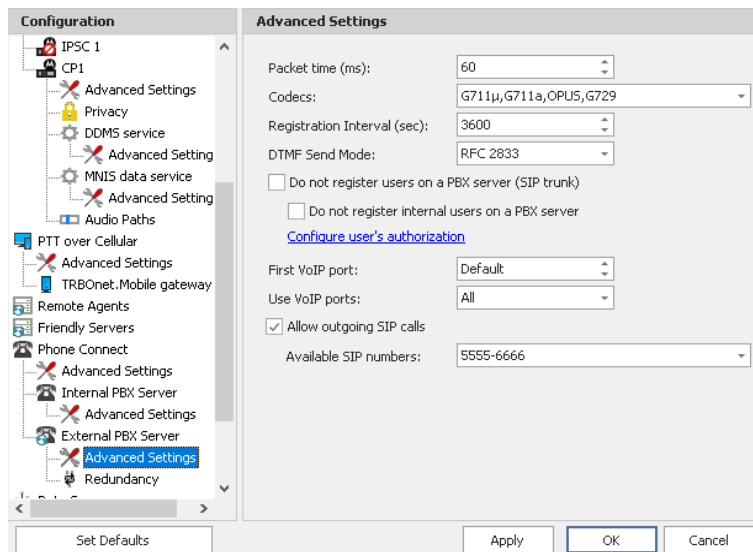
Configuration

IPSC 1
CP1
Advanced Settings
Privacy
DDMS service
Advanced Setting
MNIS data service
Advanced Setting
Audio Paths
PTT over Cellular
Advanced Settings
TRBOnet.Mobile gateway
Remote Agents
Friendly Servers
Phone Connect
Advanced Settings
Internal PBX Server
Advanced Settings
External PBX Server
Advanced Settings
Redundancy

Advanced Settings

Packet time (ms): 60
Codecs: G711μ,G711a,OPUS,G729
Registration Interval (sec): 3600
DTMF Send Mode: RFC 2833
Do not register users on a PBX server (SIP trunk)
Do not register internal users on a PBX server
Configure user's authorization
First VoIP port: Default
Use VoIP ports: All
Allow outgoing SIP calls
Available SIP numbers: 5555-6666

Set Defaults
Apply
OK
Cancel